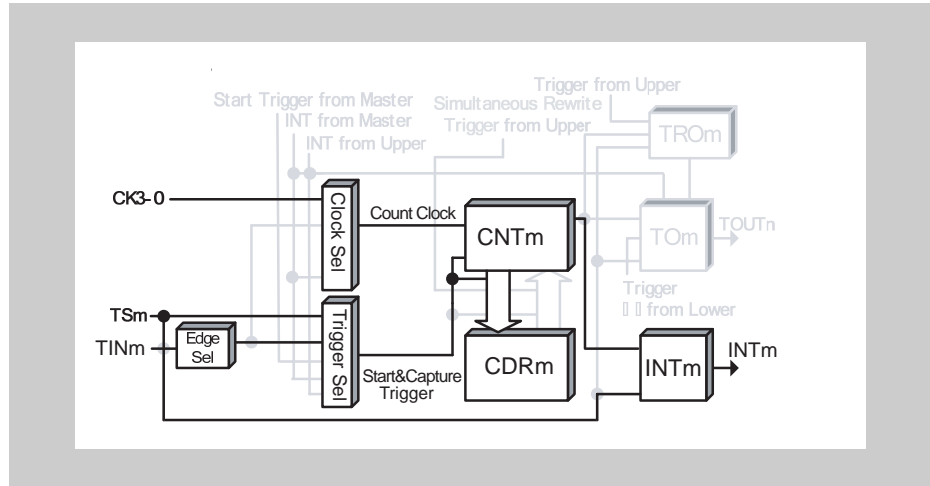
Trigger from Upper
Start Trigger from Master
Simultaneous Rewrite
INT from Master
Trigger from Upper
TROm
INT from Upper
CK3-0
Clock Sel
Count Clock
CNTm
TOm
TOUTn
Trigger
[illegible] from Lower
TSm
TINm
Edge Sel
Trigger Sel
CDRm
INTm
INTm
Start&Capture Trigger